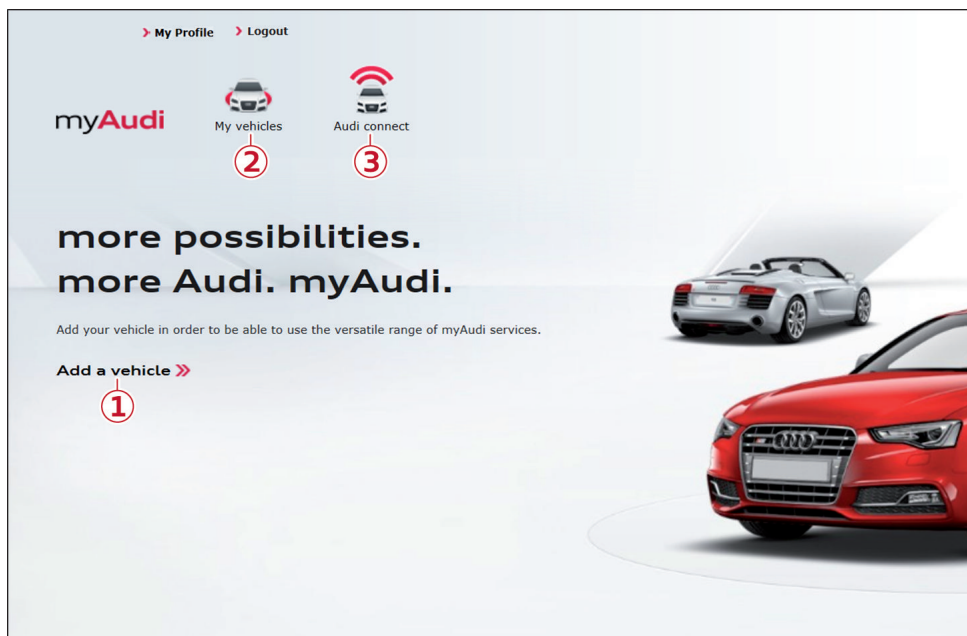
› My Profile › Logout

myAudi

My vehicles
2

Audi connect
3

more possibilities.
more Audi. myAudi.

Add your vehicle in order to be able to use the versatile range of myAudi services.

Add a vehicle »
1